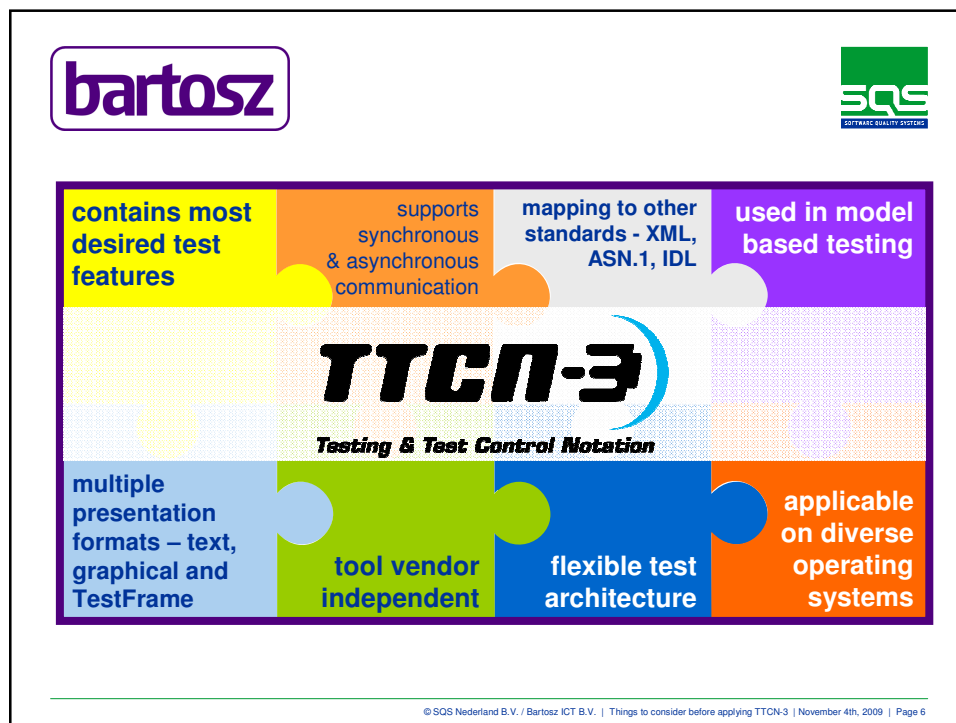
bartosz

SQS
SOFTWARE QUALITY SYSTEMS

contains most desired test features

supports synchronous & asynchronous communication

mapping to other standards - XML, ASN.1, IDL

used in model based testing

TTCN-3

Testing & Test Control Notation

multiple presentation formats – text, graphical and TestFrame

tool vendor independent

flexible test architecture

applicable on diverse operating systems

© SQS Nederland B.V. / Bartosz ICT B.V. | Things to consider before applying TTCN-3 | November 4th, 2009 | Page 6